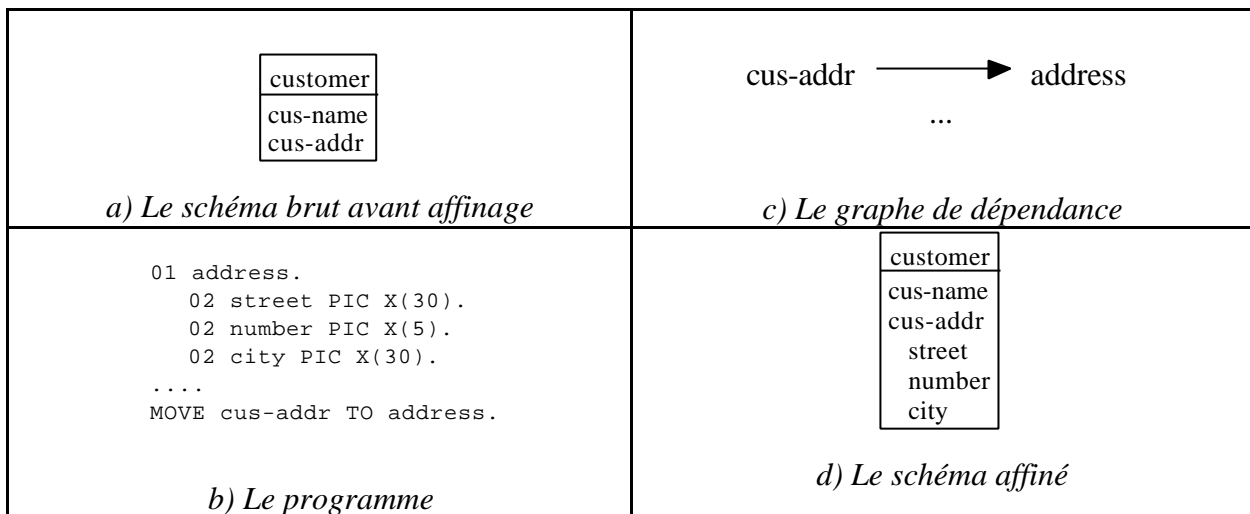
customer
cus-name
cus-addr

a) Le schéma brut avant affinage

cus-addr address
...

c) Le graphe de dépendance

01 address.
02 street PIC X(30).
02 number PIC X(5).
02 city PIC X(30).
....
MOVE cus-addr TO address.

b) Le programme

customer
cus-name
cus-addr
street
number
city

d) Le schéma affiné